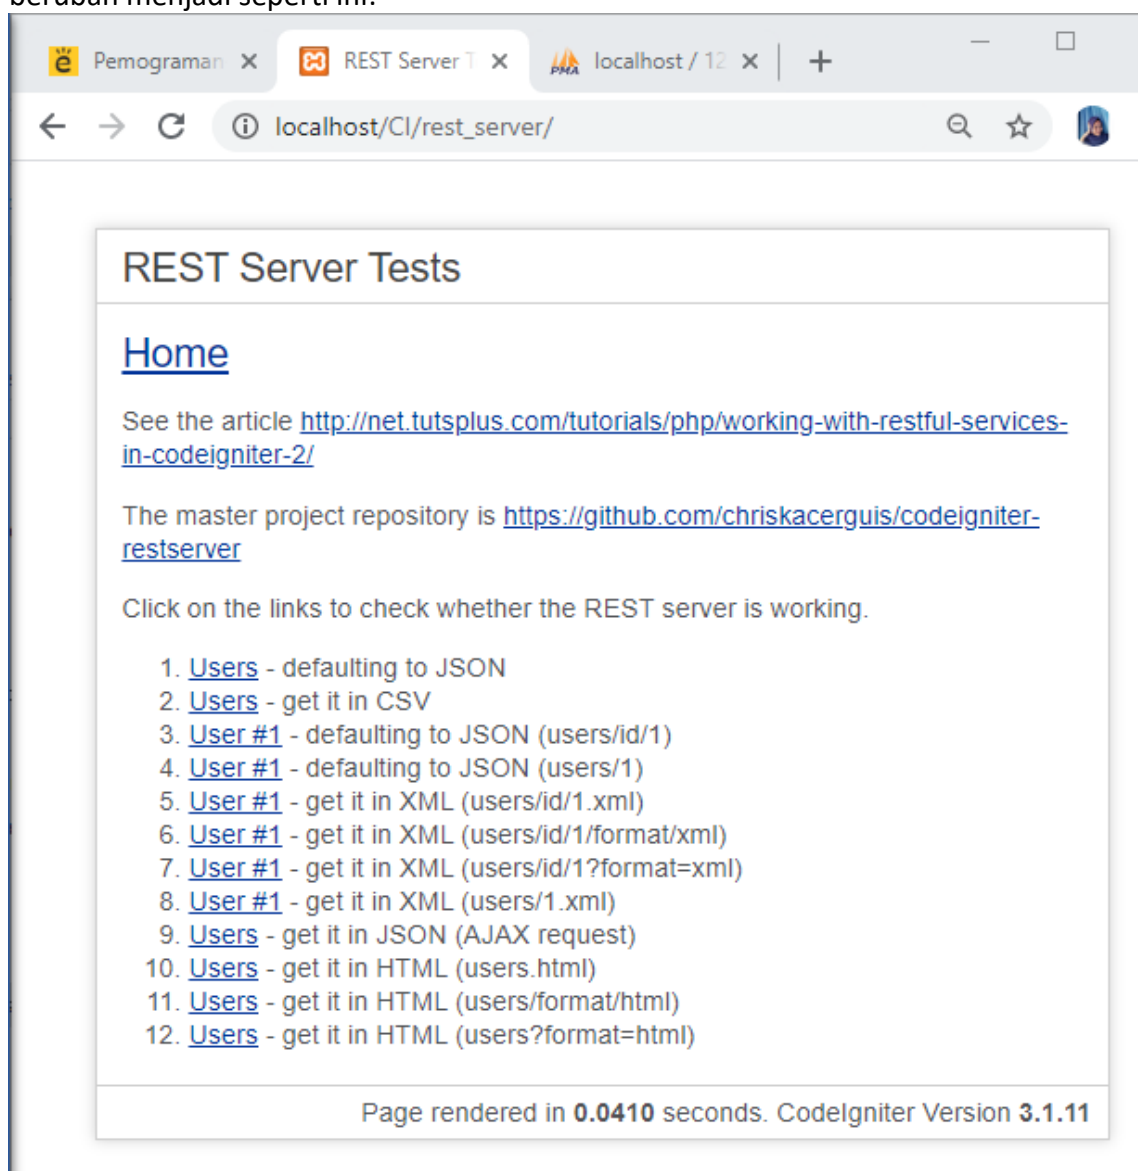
berubah menjadi seperti ini:

Pemograman ✕ REST Server T ✕ localhost / 12 ✕ +

localhost/CI/rest_server/

REST Server Tests

Home

See the article http://net.tutsplus.com/tutorials/php/working-with-restful-services-in-codeigniter-2/

The master project repository is https://github.com/chriskacerguis/codeigniter-restserver

Click on the links to check whether the REST server is working.

1. Users - defaulting to JSON
2. Users - get it in CSV
3. User #1 - defaulting to JSON (users/id/1)
4. User #1 - defaulting to JSON (users/1)
5. User #1 - get it in XML (users/id/1.xml)
6. User #1 - get it in XML (users/id/1/format/xml)
7. User #1 - get it in XML (users/id/1?format=xml)
8. User #1 - get it in XML (users/1.xml)
9. Users - get it in JSON (AJAX request)
10. Users - get it in HTML (users.html)
11. Users - get it in HTML (users/format/html)
12. Users - get it in HTML (users?format=html)

Page rendered in **0.0410** seconds. CodeIgniter Version **3.1.11**